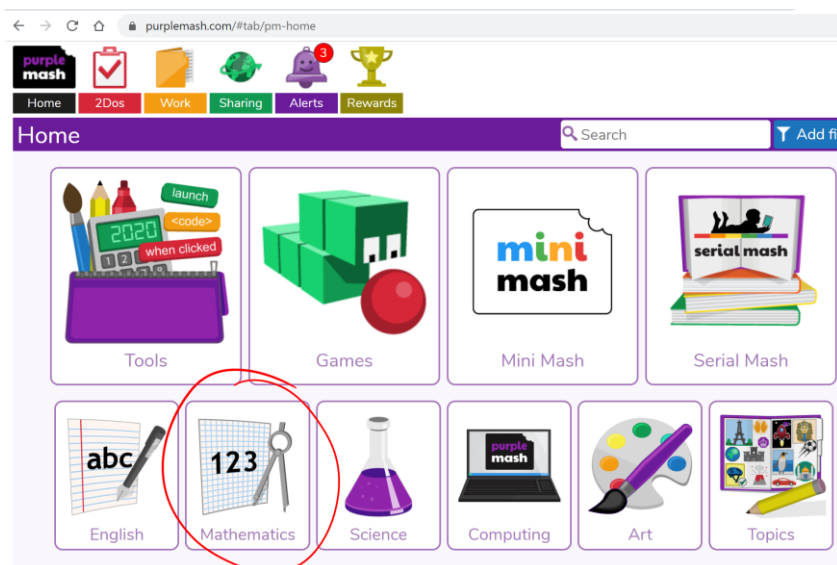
purplemash.com/#tab/pm-home

purple mash

Home
2Dos
Work
Sharing
3
Alerts
Rewards

Home

Search

Add fi

launch
2020
<code>
when clicked
1 2

Tools

Games

mini mash

Mini Mash

serial mash

Serial Mash

abc

English

123

Mathematics

Science

purple mash

Computing

Art

Topics